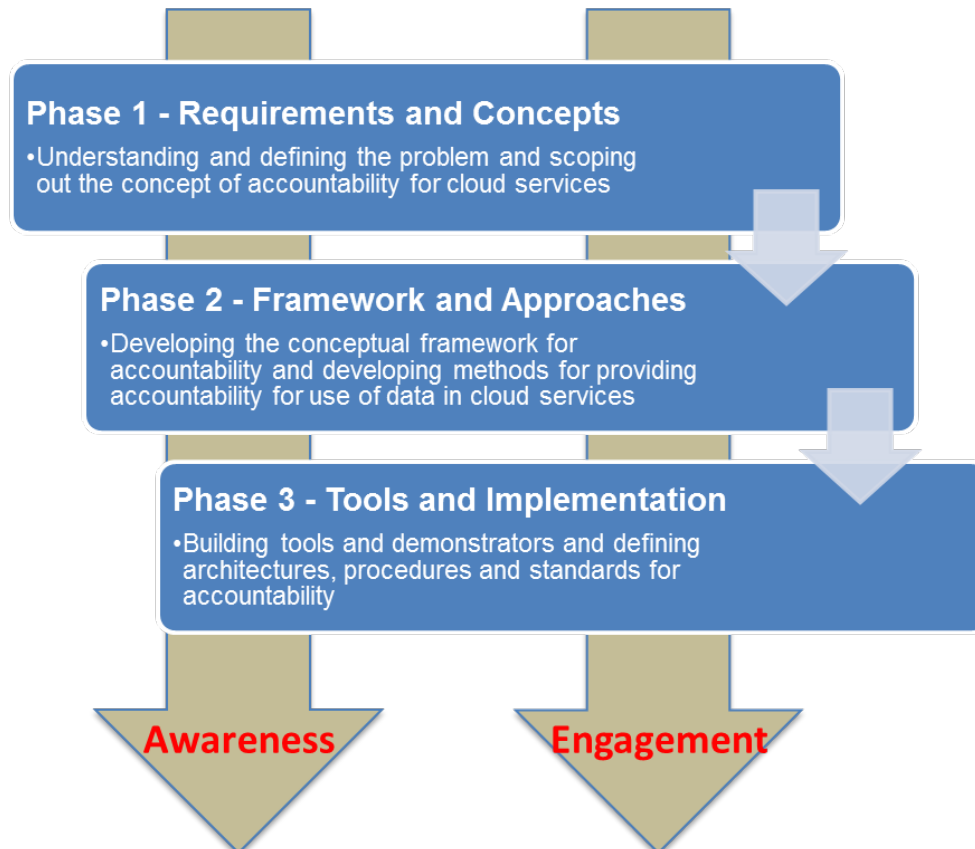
Phase 1 - Requirements and Concepts

•Understanding and defining the problem and scoping out the concept of accountability for cloud services

Phase 2 - Framework and Approaches

•Developing the conceptual framework for accountability and developing methods for providing accountability for use of data in cloud services

Phase 3 - Tools and Implementation

•Building tools and demonstrators and defining architectures, procedures and standards for accountability

Awareness

Engagement